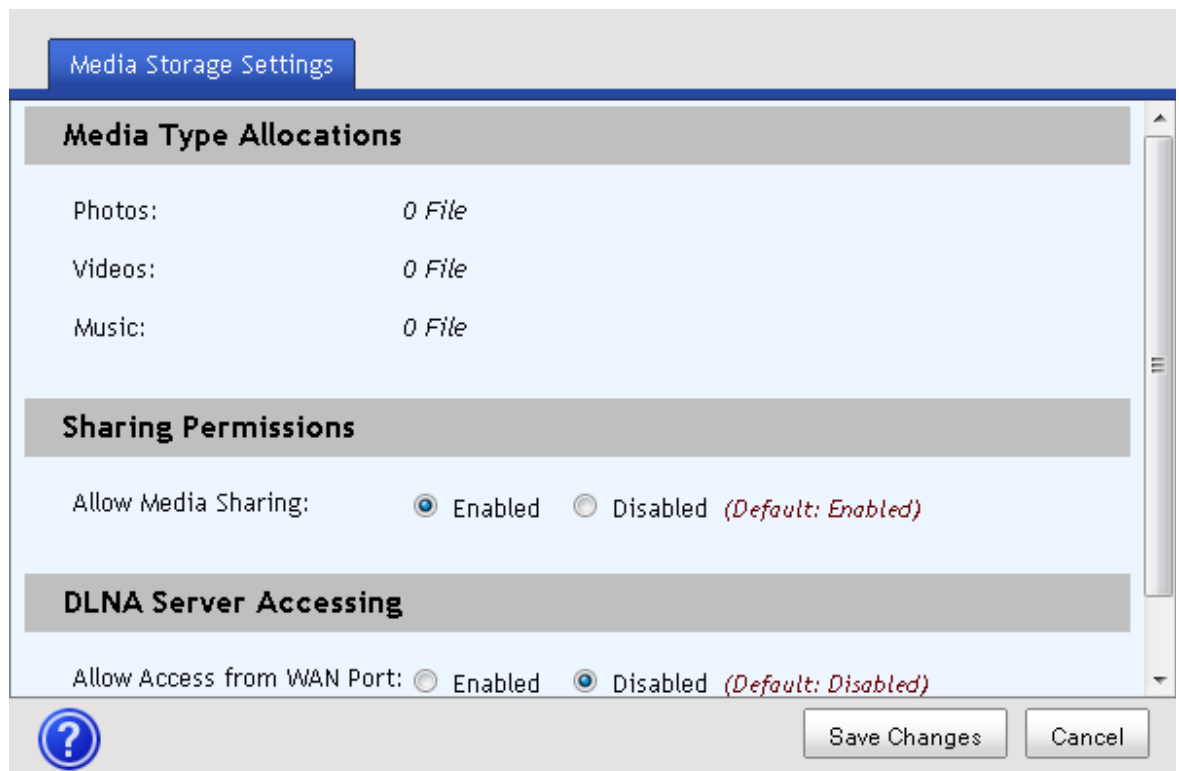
Media Storage Settings

Media Type Allocations

Photos: 0 File

Videos: 0 File

Music: 0 File

Sharing Permissions

Allow Media Sharing: Enabled Disabled (Default: Enabled)

DLNA Server Accessing

Allow Access from WAN Port: Enabled Disabled (Default: Disabled)

?

Save Changes

Cancel